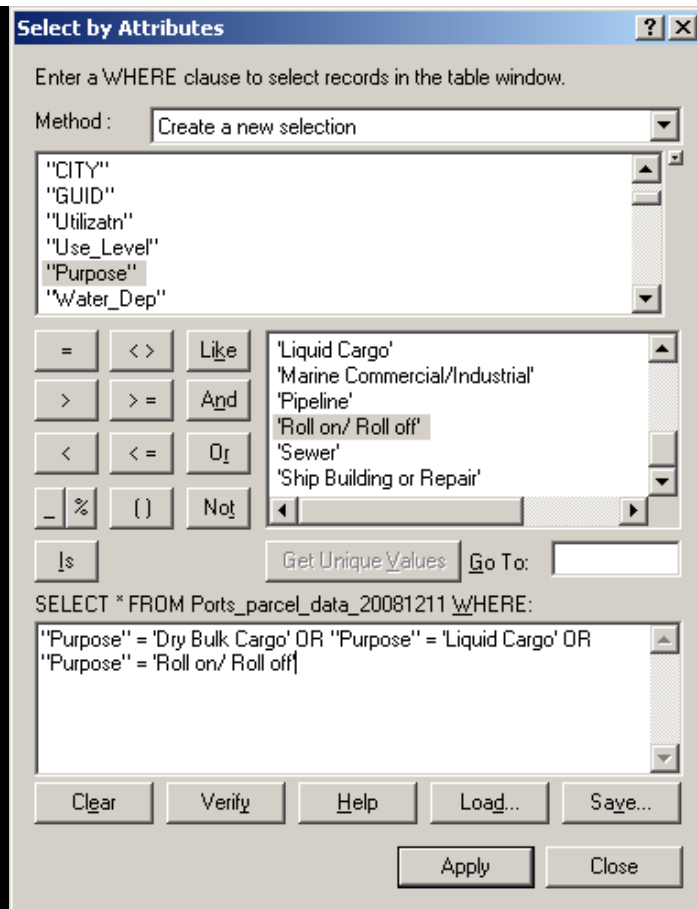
Select by Attributes

? X

Enter a WHERE clause to select records in the table window.

Method : Create a new selection

"CITY"
"GUID"
"Utilizatn"
"Use_Level"
"Purpose"
"Water_Dep"

= <> Like
> >= And
< <= Or
_ % () Not
Is

'Liquid Cargo'
'Marine Commercial/Industrial'
'Pipeline'
'Roll on/ Roll off'
'Sewer'
'Ship Building or Repair'

Get Unique Values Go To:

SELECT * FROM Ports_parcel_data_20081211 WHERE:

"Purpose" = 'Dry Bulk Cargo' OR "Purpose" = 'Liquid Cargo' OR "Purpose" = 'Roll on/ Roll off'

Clear Verify Help Load... Save...

Apply Close